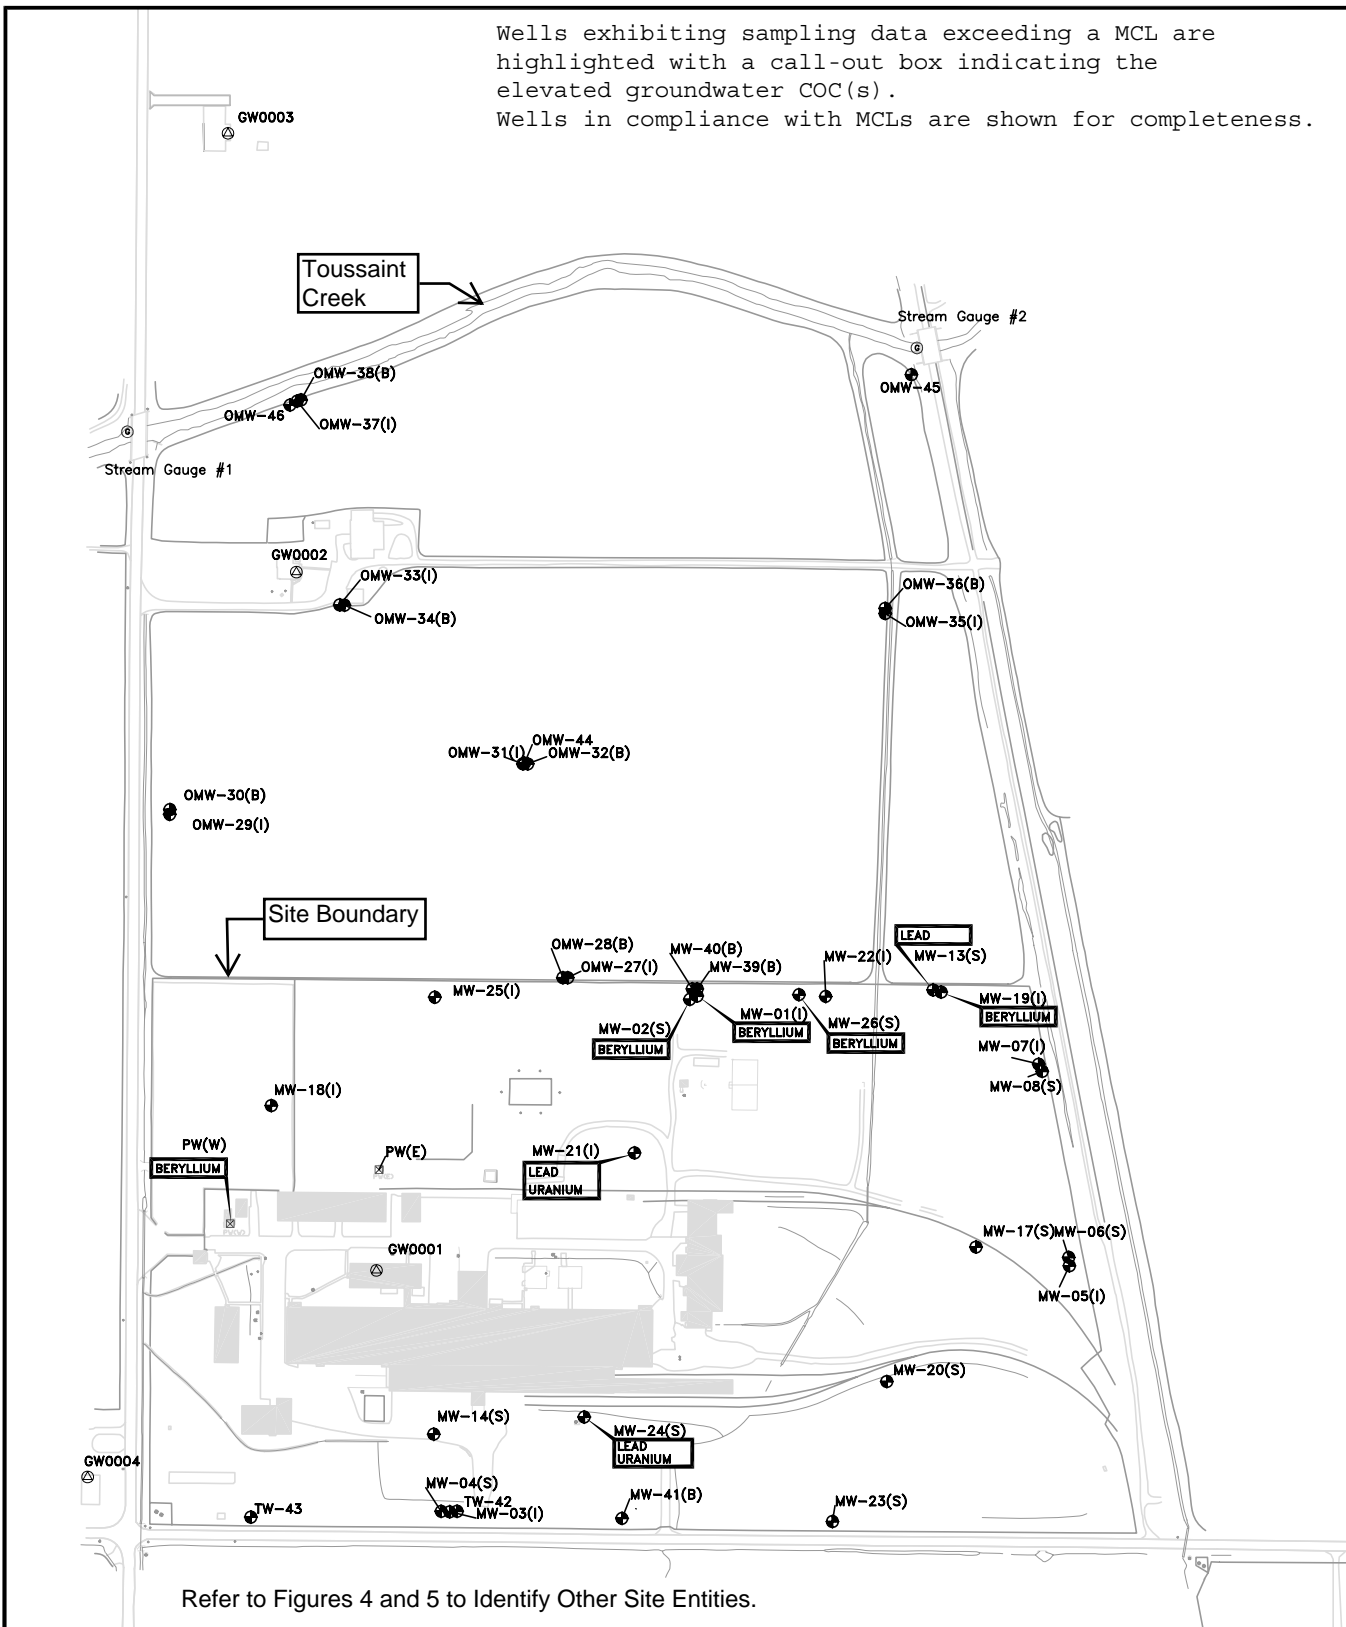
Wells exhibiting sampling data exceeding a MCL are highlighted with a call-out box indicating the elevated groundwater COC(s).
Wells in compliance with MCLs are shown for completeness.

GW0003

Toussaint Creek

Stream Gauge #2

OMW-45

OMW-38(B)
OMW-46
OMW-37(I)

Stream Gauge #1

GW0002
OMW-33(I)
OMW-34(B)

OMW-36(B)
OMW-35(I)

OMW-44
OMW-31(I)
OMW-32(B)

OMW-30(B)
OMW-29(I)

Site Boundary

LEAD
MW-13(S)
OMW-28(B)
OMW-27(I)
MW-40(B)
MW-39(B)
MW-22(I)
MW-25(I)
MW-01(I)
BERYLLIUM
MW-26(S)
BERYLLIUM
MW-19(I)
BERYLLIUM
MW-02(S)
BERYLLIUM
MW-07(I)
MW-08(S)
MW-18(I)

PW(W)
BERYLLIUM
PW(E)
MW-21(I)
LEAD
URANIUM

GW0001
MW-17(S)
MW-06(S)
MW-05(I)

MW-20(S)
MW-14(S)
MW-24(S)
LEAD
URANIUM
GW0004
MW-04(S)
TW-42
MW-03(I)
TW-43
MW-41(B)
MW-23(S)

Refer to Figures 4 and 5 to Identify Other Site Entities.